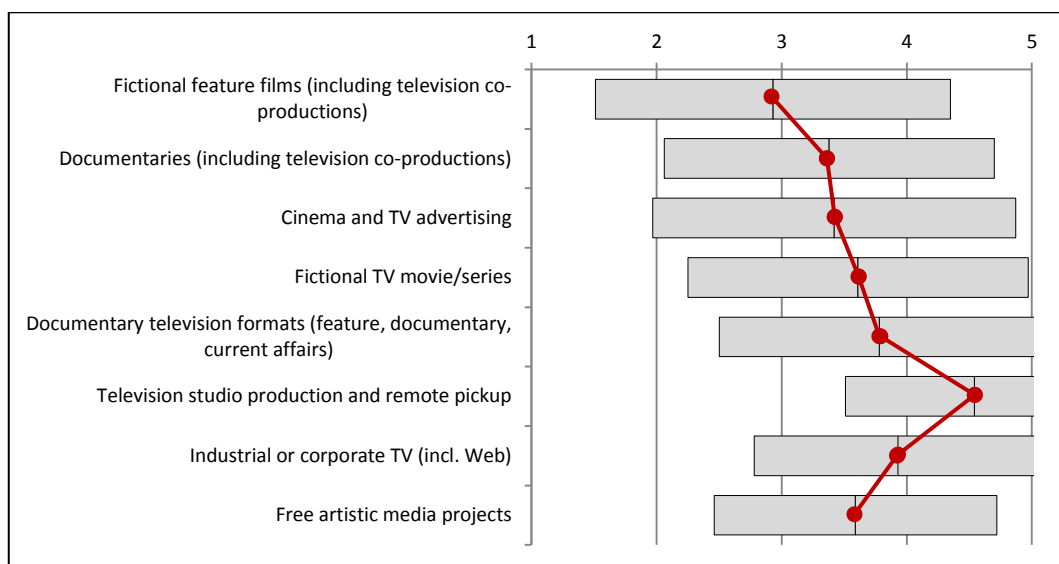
1
2
3
4
5

Fictional feature films (including television co-productions)

Documentaries (including television co-productions)

Cinema and TV advertising

Fictional TV movie/series

Documentary television formats (feature, documentary, current affairs)

Television studio production and remote pickup

Industrial or corporate TV (incl. Web)

Free artistic media projects